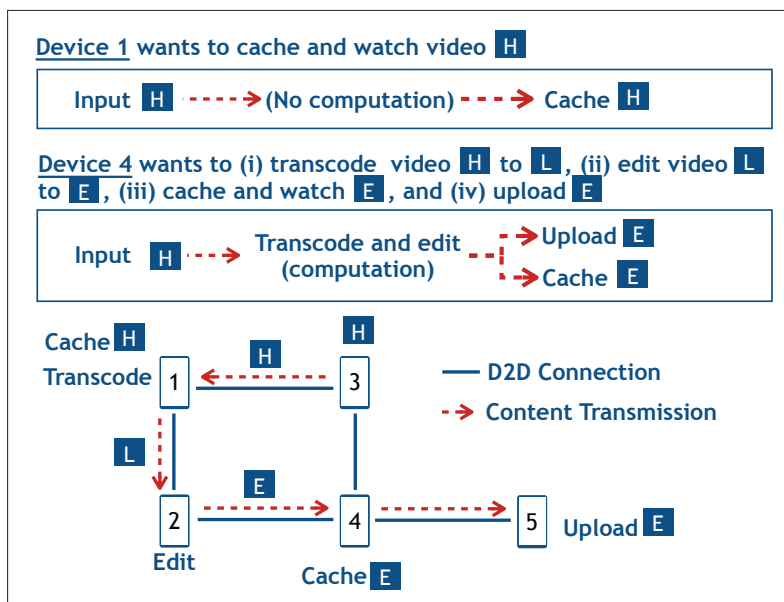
Device 1 wants to cache and watch video H

Input H (No computation) Cache H

Device 4 wants to (i) transcode video H to L, (ii) edit video L to E, (iii) cache and watch E, and (iv) upload E

Input H Transcode and edit (computation) Upload E Cache E

Cache H
Transcode 1
H
H 3
D2D Connection
Content Transmission
L
E
2
Edit
4
Cache E
5
Upload E